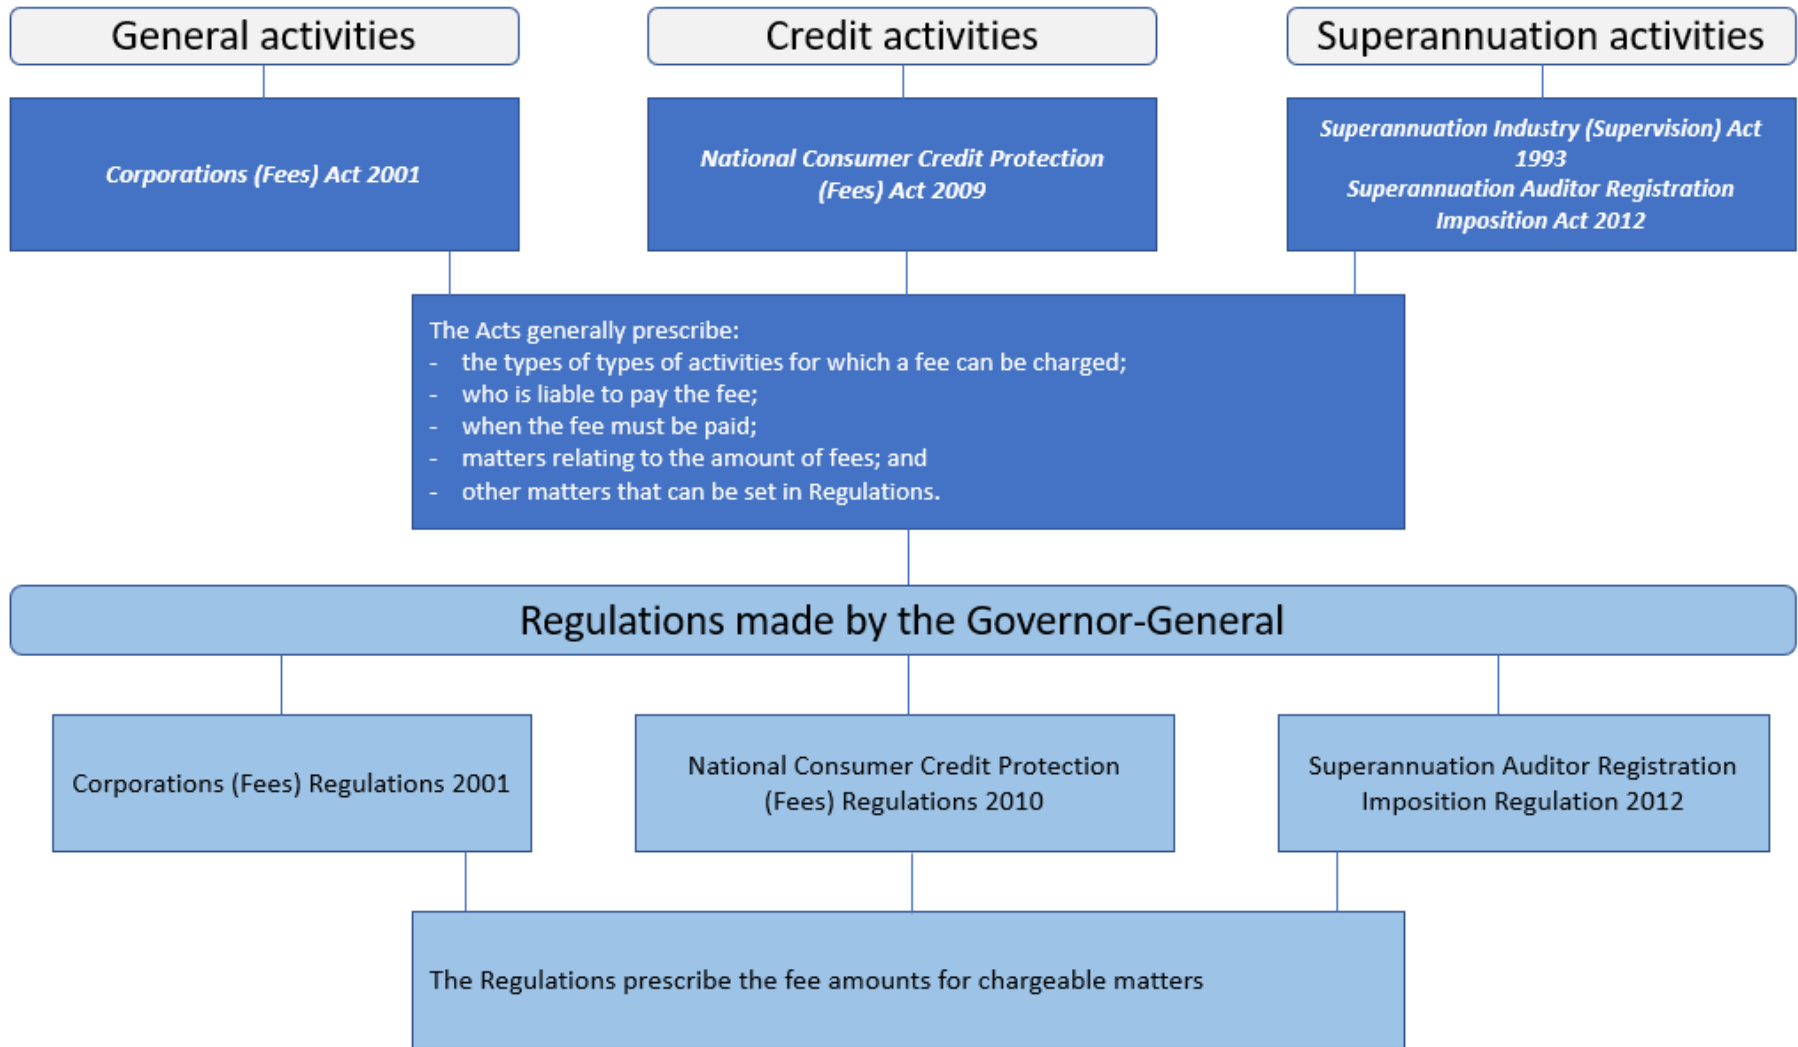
General activities

Credit activities

Superannuation activities

Corporations (Fees) Act 2001

National Consumer Credit Protection (Fees) Act 2009

Superannuation Industry (Supervision) Act 1993
Superannuation Auditor Registration Imposition Act 2012

The Acts generally prescribe:
- the types of types of activities for which a fee can be charged;
- who is liable to pay the fee;
- when the fee must be paid;
- matters relating to the amount of fees; and
- other matters that can be set in Regulations.

Regulations made by the Governor-General

Corporations (Fees) Regulations 2001

National Consumer Credit Protection (Fees) Regulations 2010

Superannuation Auditor Registration Imposition Regulation 2012

The Regulations prescribe the fee amounts for chargeable matters